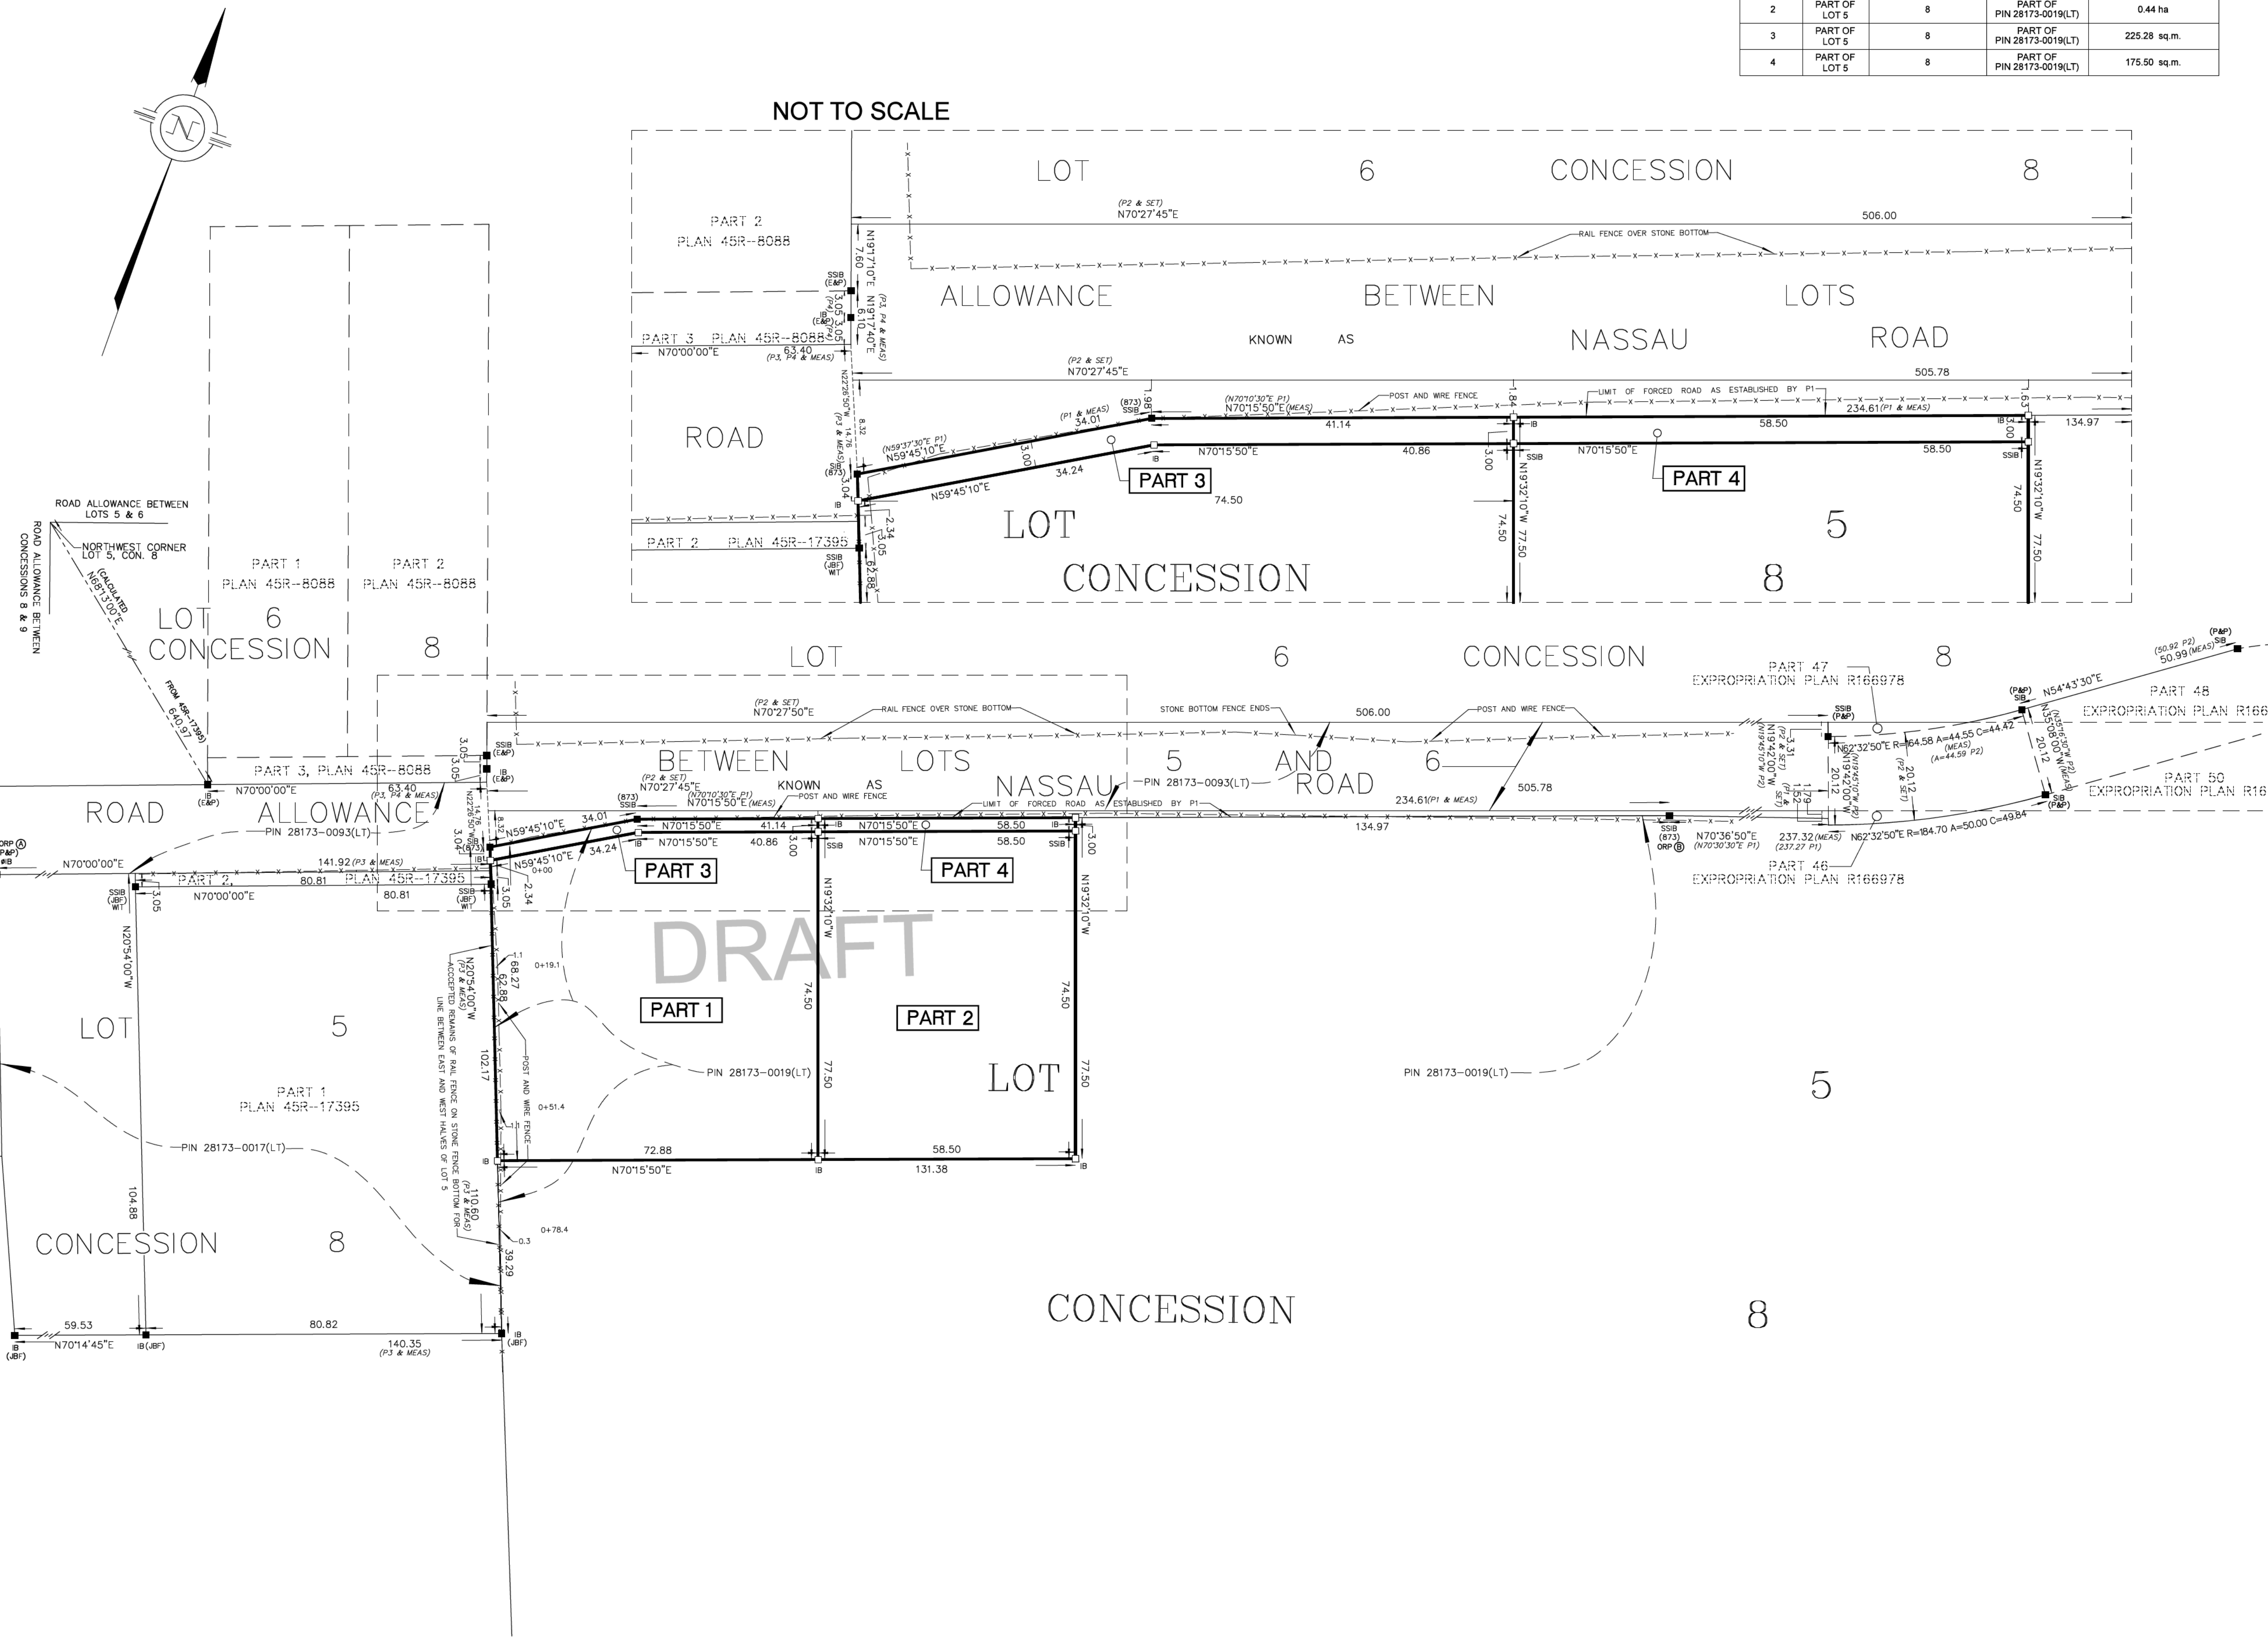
| 2 | PART OF LOT 5 | 8 | PART OF PIN 28173-0019(LT) | 0.44 ha |
|---|---|---|---|---|
| 3 | PART OF LOT 5 | 8 | PART OF PIN 28173-0019(LT) | 225.28 sq.m. |
| 4 | PART OF LOT 5 | 8 | PART OF PIN 28173-0019(LT) | 175.50 sq.m. |

NOT TO SCALE

N

LOT 6 CONCESSION 8

(P2 & SET) N70°27'45"E 506.00

RAIL FENCE OVER STONE BOTTOM

PART 2 PLAN 45R-8088

ALLOWANCE BETWEEN LOTS

KNOWN AS NASSAU ROAD

PART 3 PLAN 45R-8088

N70°00'00"E 63.40 (P3, P4 & MEAS)

(P2 & SET) N70°27'45"E 505.78

ROAD

POST AND WIRE FENCE

LIMIT OF FORCED ROAD AS ESTABLISHED BY P1

(N70°10'30"E P1) N70°15'50"E (MEAS)

(N59°37'30"E P1) N59°45'10"E

(P1 & MEAS) 34.01

34.24 N59°45'10"E

41.14 40.86 N70°15'50"E

58.50 234.61 (P1 & MEAS) 134.97

PART 3

PART 4

74.50

LOT 5

CONCESSION 8

PART 2 PLAN 45R-17395

N19°32'10"W 74.50 77.50

ROAD ALLOWANCE BETWEEN LOTS 5 & 6

ROAD ALLOWANCE BETWEEN CONCESSIONS 8 & 9

NORTHWEST CORNER LOT 5, CON. 8

(CALCULATED N69°13'00"E)

FROM 45R-17395 640.97

PART 1 PLAN 45R-8088

PART 2 PLAN 45R-8088

LOT 6 CONCESSION 8

LOT 6 CONCESSION 8

(P2 & SET) N70°27'50"E

RAIL FENCE OVER STONE BOTTOM

STONE BOTTOM FENCE ENDS

506.00

POST AND WIRE FENCE

PART 47 EXPROPRIATION PLAN R166978

PART 48 EXPROPRIATION PLAN R166

N54°43'30"E

(50.92 P2) 50.99 (MEAS)

BETWEEN LOTS 5 AND 6

KNOWN AS NASSAU ROAD

PIN 28173-0093(LT)

ROAD ALLOWANCE

PART 3, PLAN 45R-8088

N70°00'00"E 63.40 (P3, P4 & MEAS)

PIN 28173-0093(LT)

(P2 & SET) N70°27'45"E

(N70°10'30"E P1) N70°15'50"E (MEAS)

POST AND WIRE FENCE

LIMIT OF FORCED ROAD AS ESTABLISHED BY P1

234.61 (P1 & MEAS) 505.78 134.97

N59°45'10"E 34.01 34.24

N70°15'50"E 41.14 40.86

58.50 58.50

PART 3 PART 4

N62°32'50"E R=164.58 A=44.55 C=44.42

PART 50 EXPROPRIATION PLAN R16

N70°36'50"E (N70°30'30"E P1)

237.32 (MEAS) (237.27 P1)

N62°32'50"E R=184.70 A=50.00 C=49.84

PART 46 EXPROPRIATION PLAN R166978

N70°00'00"E 141.92 (P3 & MEAS)

PART 2, PLAN 45R-17395 80.81

N70°00'00"E 80.81

DRAFT

PART 1 PART 2

N20°54'00"W

ACCEPTED REMAINS OF RAIL FENCE ON STONE FENCE BOTTOM FOR LINE BETWEEN EAST AND WEST HALVES OF LOT 5

POST AND WIRE FENCE

PIN 28173-0019(LT)

PIN 28173-0019(LT)

LOT 5

LOT 5

PART 1 PLAN 45R-17395

PIN 28173-0017(LT)

72.88 N70°15'50"E

58.50 131.38

74.50 77.50

CONCESSION 8

CONCESSION 8

59.53 80.82

N70°14'45"E

140.35 (P3 & MEAS)